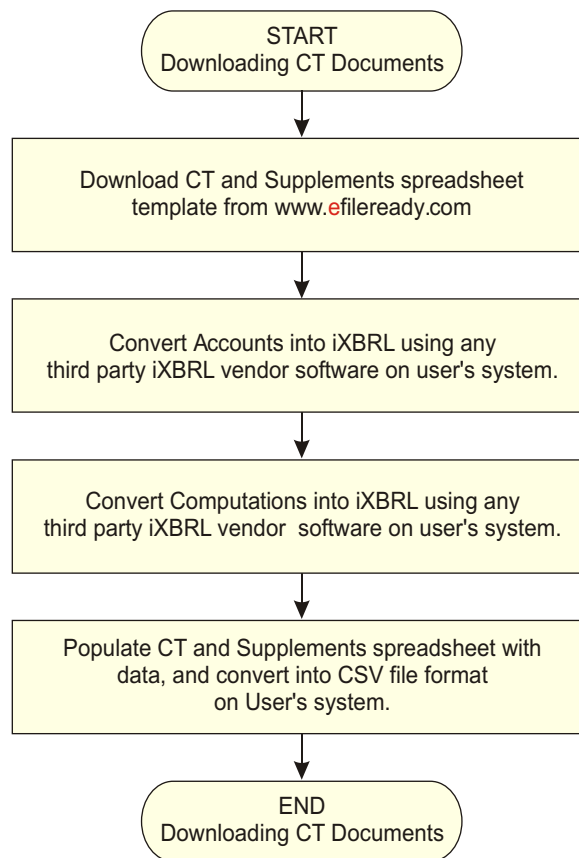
START
Downloading CT Documents

Download CT and Supplements spreadsheet template from www.efileready.com

Convert Accounts into iXBRL using any third party iXBRL vendor software on user's system.

Convert Computations into iXBRL using any third party iXBRL vendor software on user's system.

Populate CT and Supplements spreadsheet with data, and convert into CSV file format on User's system.

END
Downloading CT Documents